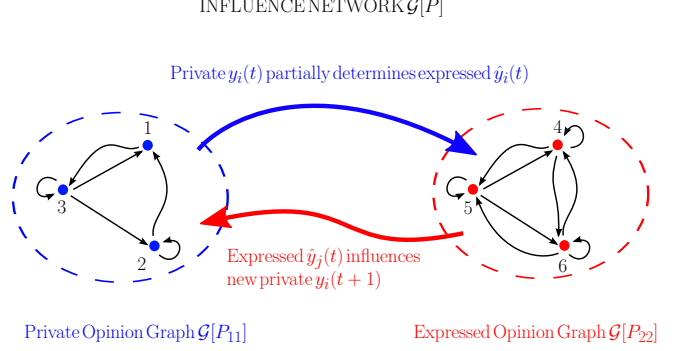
INFLUENCE NETWORK $\mathcal{G}[P]$

Private $y_i(t)$ partially determines expressed $\hat{y}_i(t)$

1

3

2

4

5

6

Expressed $\hat{y}_j(t)$ influences new private $y_i(t+1)$

Private Opinion Graph $\mathcal{G}[P_{11}]$

Expressed Opinion Graph $\mathcal{G}[P_{22}]$